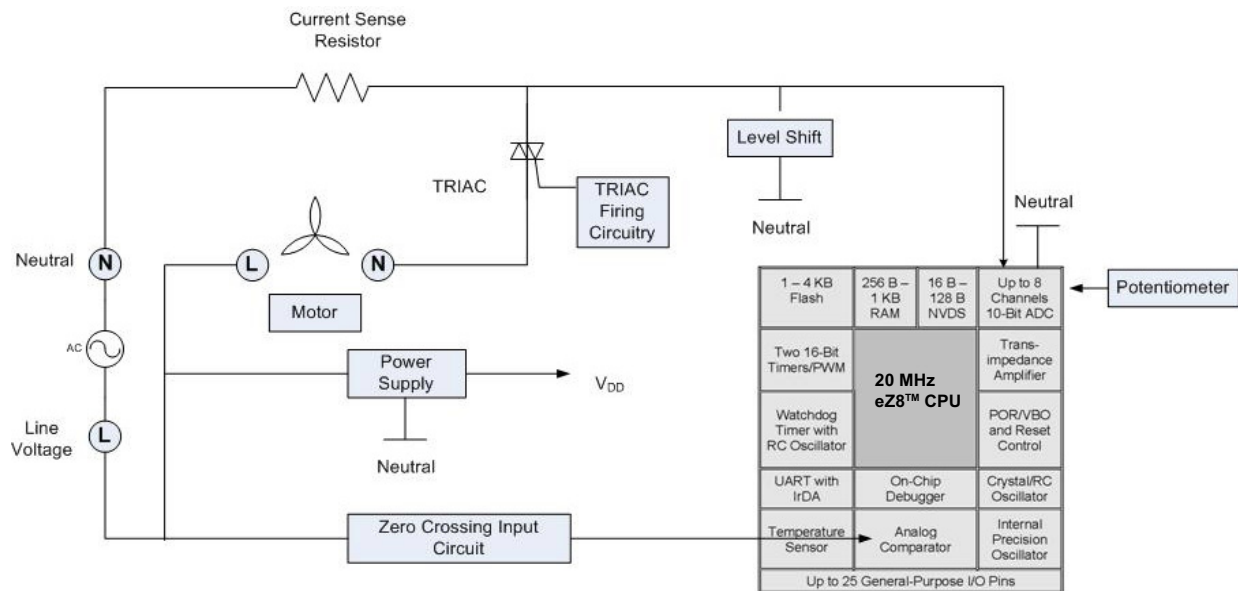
Current Sense Resistor

Level Shift

TRIAC

TRIAC Firing Circuitry

Neutral

Neutral

Neutral

N

L

N

Motor

AC

Line Voltage

L

Power Supply

$V_{DD}$

Neutral

Zero Crossing Input Circuit

Potentiometer

| 1 – 4 KB Flash | 256 B – 1 KB RAM | 16 B – 128 B NVDS | Up to 8 Channels 10-Bit ADC |
|---|---|---|---|
| Two 16-Bit Timers/PWM | 20 MHz eZ8™ CPU | | Trans-impedance Amplifier |
| Watchdog Timer with RC Oscillator | | | POR/VBO and Reset Control |
| UART with IrDA | On-Chip Debugger | | Crystal/RC Oscillator |
| Temperature Sensor | Analog Comparator | | Internal Precision Oscillator |
| Up to 25 General-Purpose I/O Pins | | | |